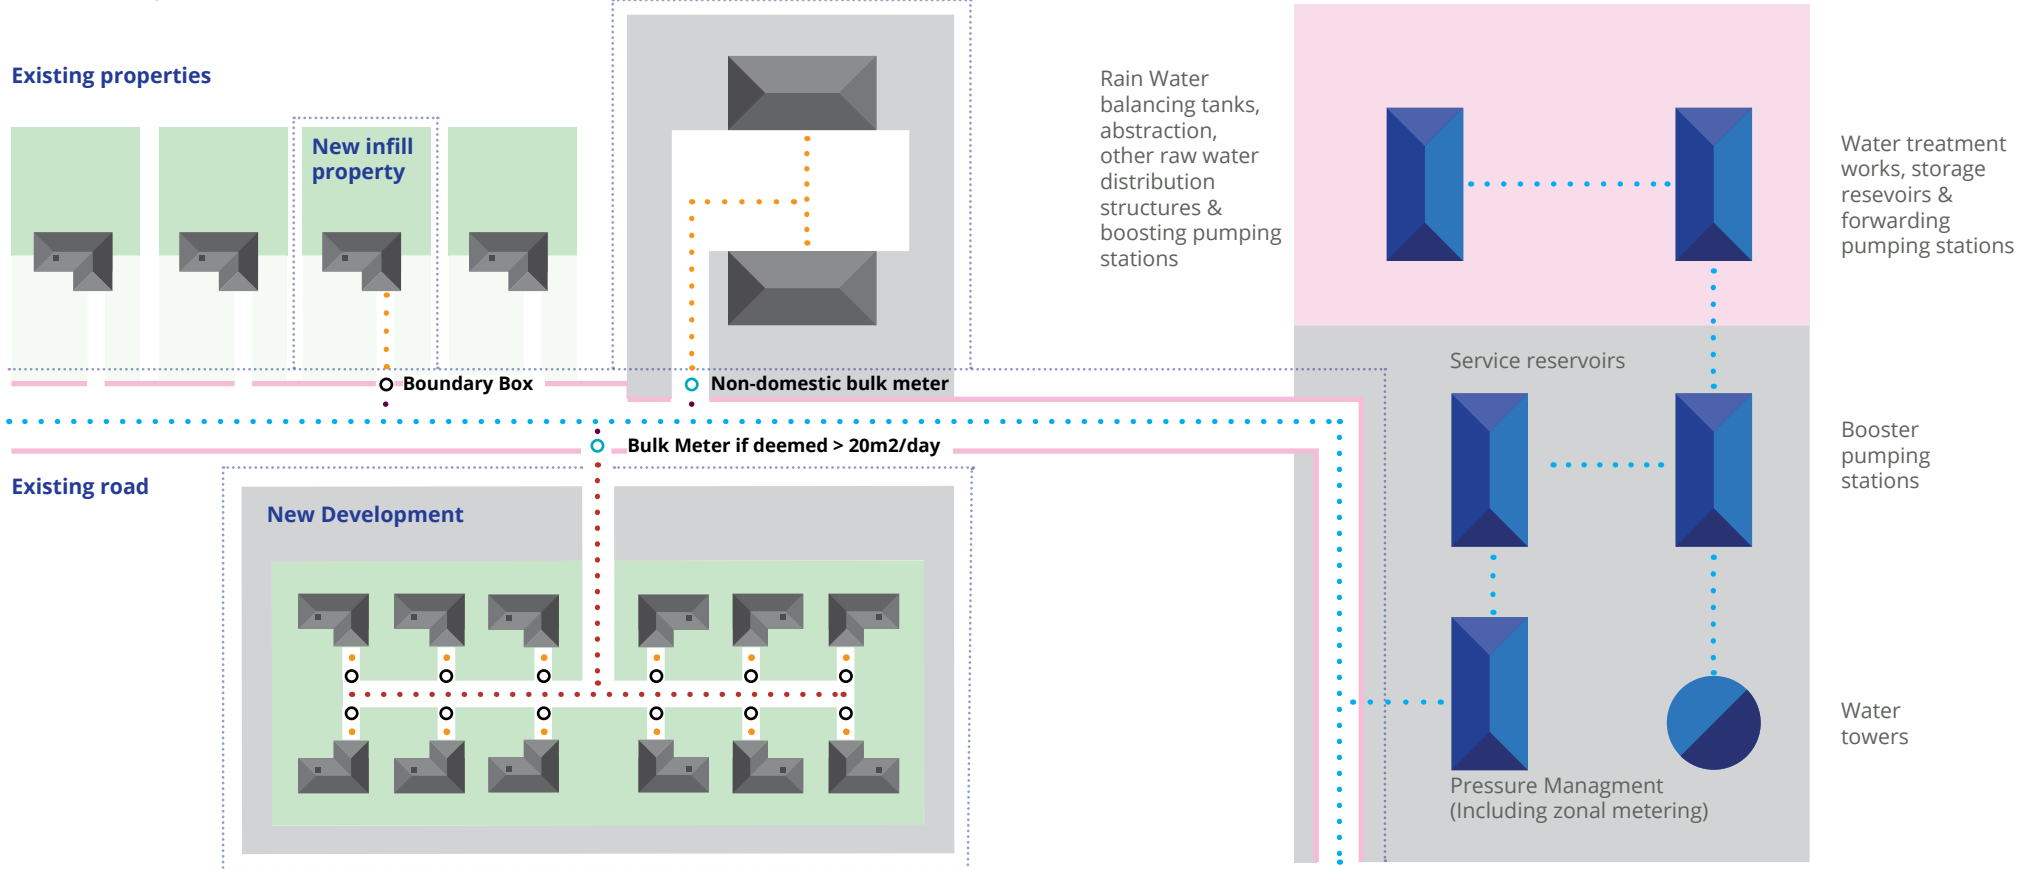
Existing properties

New infill property

Rain Water balancing tanks, abstraction, other raw water distribution structures & boosting pumping stations

Water treatment works, storage resevoirs & forwarding pumping stations

Boundary Box

Non-domestic bulk meter

Service reservoirs

Bulk Meter if deemed > 20m2/day

Existing road

Booster pumping stations

New Development

Water towers

Pressure Managment (Including zonal metering)